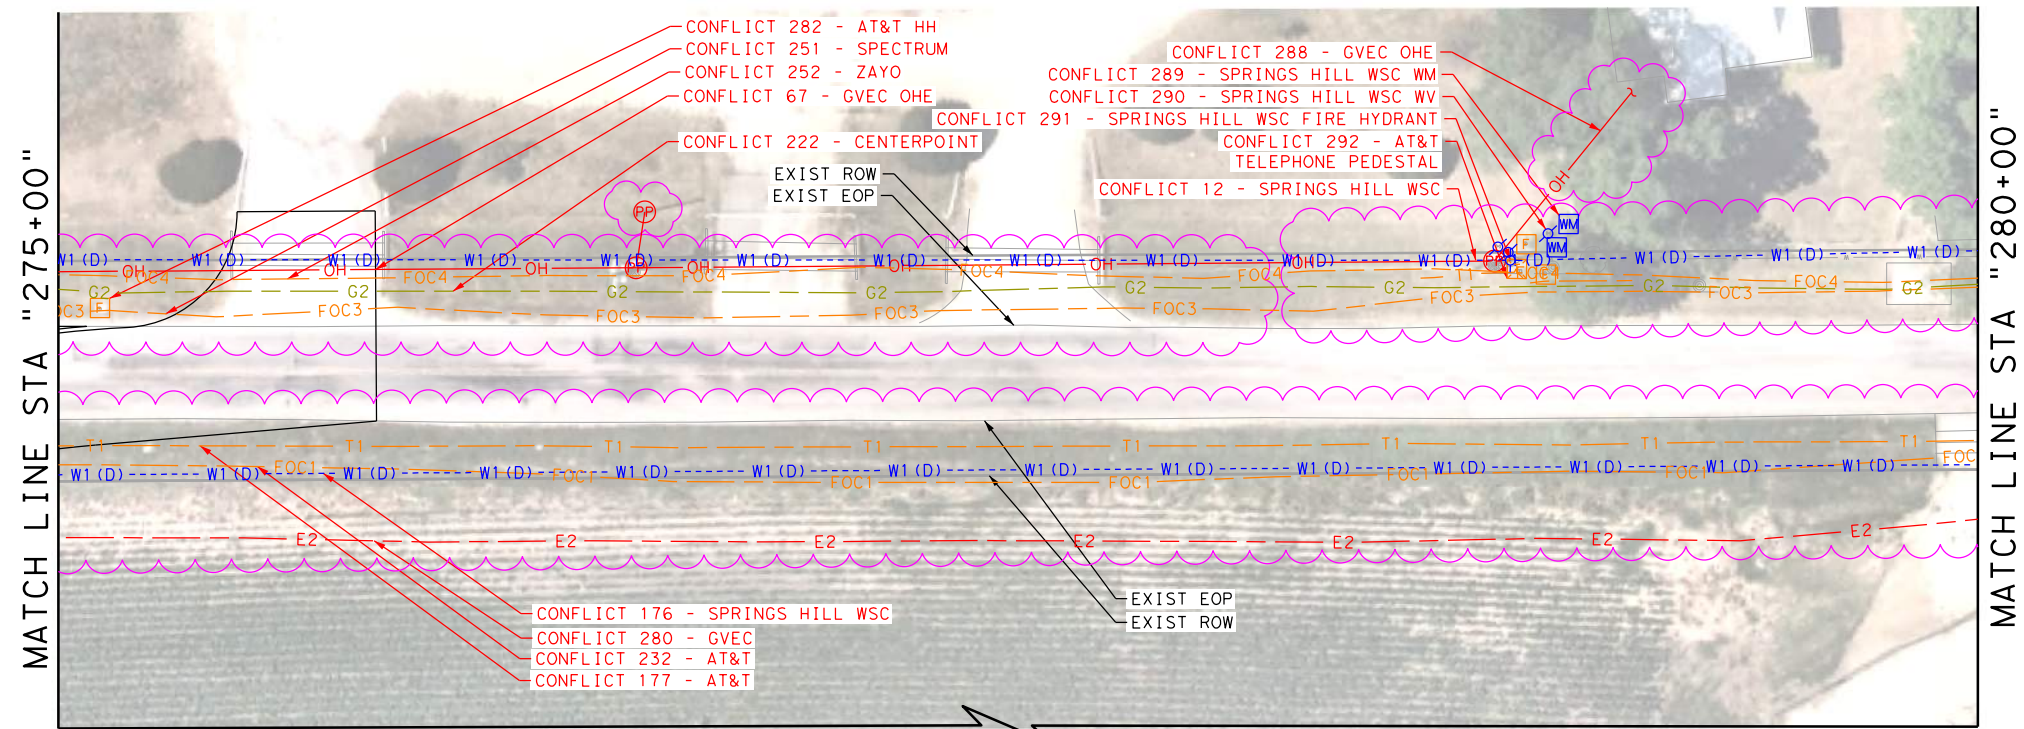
CONFLICT 282 - AT&T HH
CONFLICT 251 - SPECTRUM
CONFLICT 252 - ZAYO
CONFLICT 67 - GVEC OHE
CONFLICT 222 - CENTERPOINT

EXIST ROW
EXIST EOP

CONFLICT 288 - GVEC OHE
CONFLICT 289 - SPRINGS HILL WSC WM
CONFLICT 290 - SPRINGS HILL WSC WV
CONFLICT 291 - SPRINGS HILL WSC FIRE HYDRANT
CONFLICT 292 - AT&T TELEPHONE PEDESTAL
CONFLICT 12 - SPRINGS HILL WSC

MATCH LINE STA "275+00"

MATCH LINE STA "280+00"

PP
OH
WM
WM
F
F

W1 (D) W1 (D) W1 (D) W1 (D) W1 (D) W1 (D) W1 (D) W1 (D) W1 (D) W1 (D) W1 (D) W1 (D) W1 (D) W1 (D) W1 (D) W1 (D)
OH OH OH OH OH OH OH OH
FOC4 FOC4 FOC4 FOC4 FOC4 FOC4 FOC4 FOC4
G2 G2 G2 G2 G2 G2 G2 G2 G2
FOC3 FOC3 FOC3 FOC3 FOC3 FOC3 FOC3 FOC3
T1

T1 T1 T1 T1 T1 T1 T1 T1 T1
W1 (D) W1 (D) W1 (D) W1 (D) W1 (D) W1 (D) W1 (D) W1 (D) W1 (D) W1 (D) W1 (D) W1 (D) W1 (D) W1 (D)
FOC1 FOC1 FOC1 FOC1 FOC1 FOC1 FOC
E2 E2 E2 E2 E2 E2 E2

CONFLICT 176 - SPRINGS HILL WSC
CONFLICT 280 - GVEC
CONFLICT 232 - AT&T
CONFLICT 177 - AT&T

EXIST EOP
EXIST ROW